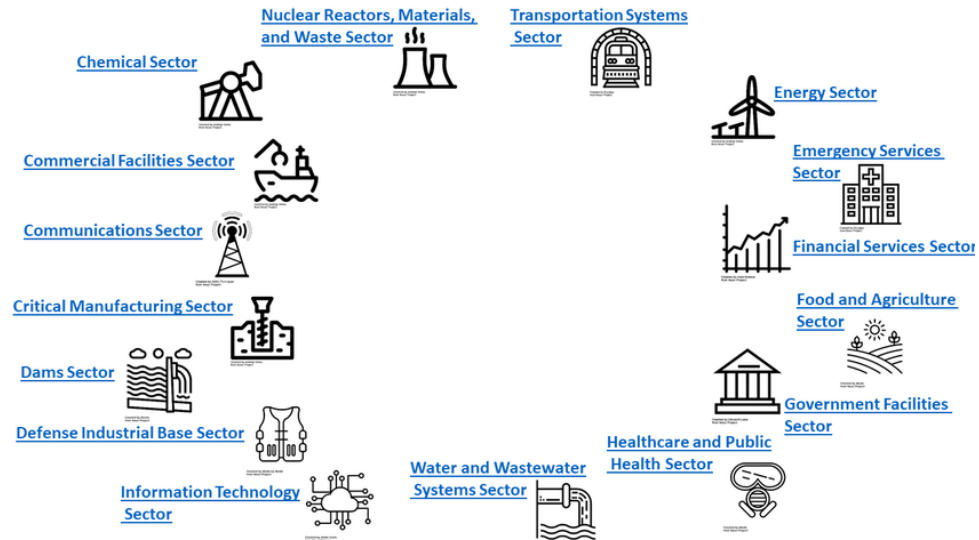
Nuclear Reactors, Materials, and Waste Sector

Transportation Systems Sector

Chemical Sector

Energy Sector

Commercial Facilities Sector

Emergency Services Sector

Communications Sector

Financial Services Sector

Critical Manufacturing Sector

Food and Agriculture Sector

Dams Sector

Government Facilities Sector

Defense Industrial Base Sector

Healthcare and Public Health Sector

Water and Wastewater Systems Sector

Information Technology Sector